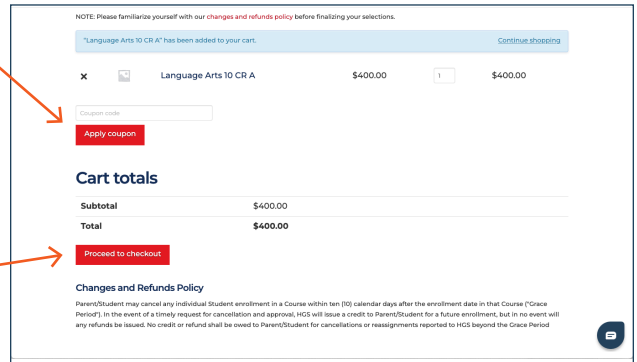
NOTE: Please familiarize yourself with our changes and refunds policy before finalizing your selections.

"Language Arts 10 CR A" has been added to your cart.

Continue shopping

× Language Arts 10 CR A $400.00 1 $400.00

Coupon code

Apply coupon

Cart totals

| Subtotal | $400.00 |
|---|---|
| Total | $400.00 |

Proceed to checkout

Changes and Refunds Policy

Parent/Student may cancel any individual Student enrollment in a Course within ten (10) calendar days after the enrollment date in that Course ("Grace Period"). In the event of a timely request for cancellation and approval, HGS will issue a credit to Parent/Student for a future enrollment, but in no event will any refunds be issued. No credit or refund shall be owed to Parent/Student for cancellations or reassignments reported to HGS beyond the Grace Period